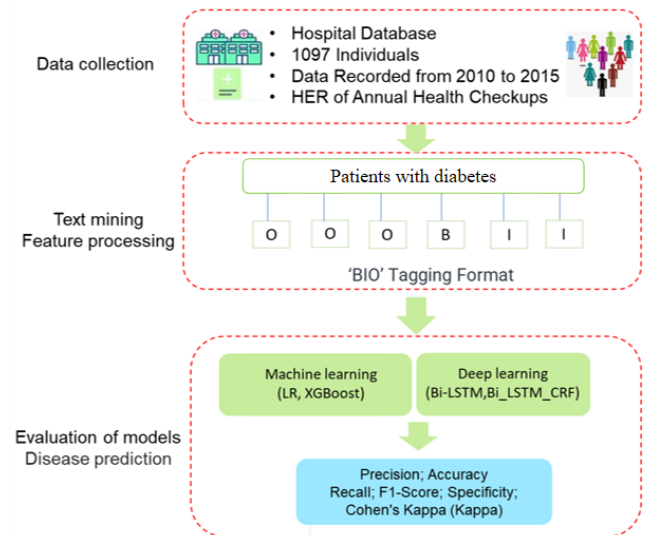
Data collection

- Hospital Database
- 1097 Individuals
- Data Recorded from 2010 to 2015
- HER of Annual Health Checkups

Text mining
Feature processing

Patients with diabetes

O O O B I I

'BIO' Tagging Format

Evaluation of models
Disease prediction

Machine learning
(LR, XGBoost)

Deep learning
(Bi-LSTM,Bi_LSTM_CRF)

Precision; Accuracy
Recall; F1-Score; Specificity;
Cohen's Kappa (Kappa)